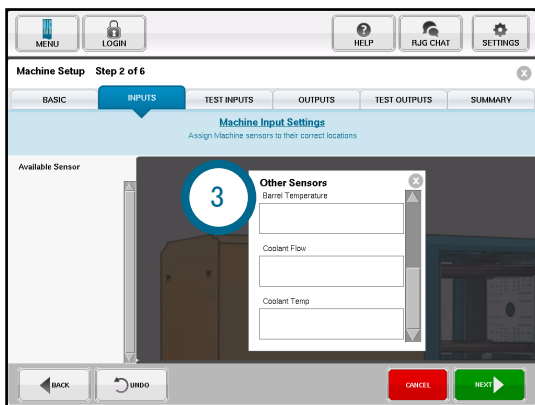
MENU
LOGIN
HELP
RJG CHAT
SETTINGS

Machine Setup Step 2 of 6

BASIC
INPUTS
TEST INPUTS
OUTPUTS
TEST OUTPUTS
SUMMARY

Machine Input Settings
Assign Machine sensors to their correct locations

Available Sensor

3

Other Sensors
Barrel Temperature

Coolant Flow

Coolant Temp

BACK
UNDO
CANCEL
NEXT